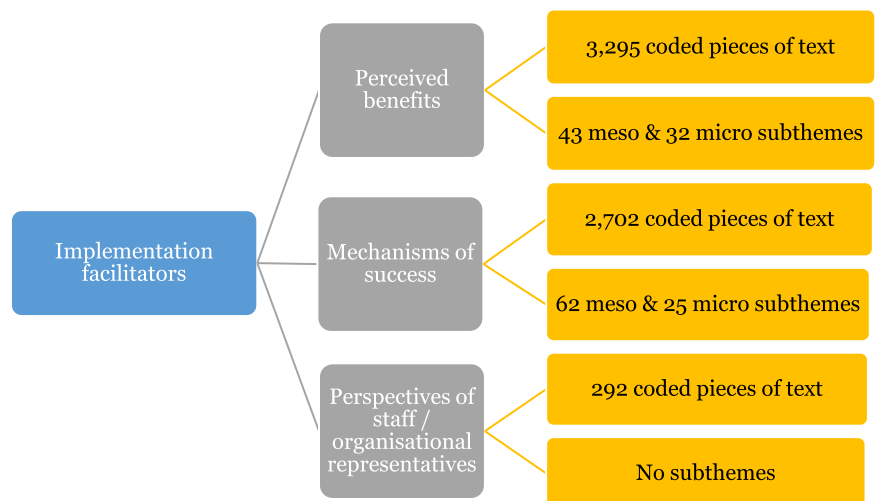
Implementation facilitators

Perceived benefits

3,295 coded pieces of text

43 meso & 32 micro subthemes

Mechanisms of success

2,702 coded pieces of text

62 meso & 25 micro subthemes

Perspectives of staff / organisational representatives

292 coded pieces of text

No subthemes